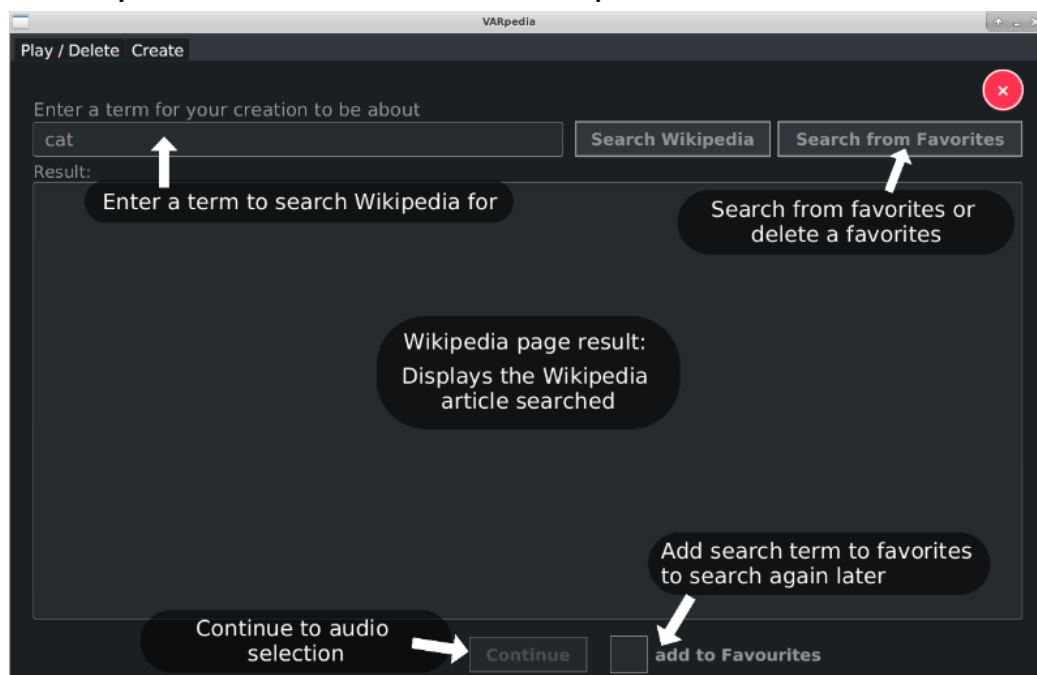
VARpedia

Play / Delete Create

Enter a term for your creation to be about

cat

Search Wikipedia

Search from Favorites

Result:

Enter a term to search Wikipedia for

Search from favorites or delete a favorites

Wikipedia page result:
Displays the Wikipedia article searched

Add search term to favorites to search again later

Continue to audio selection

Continue

add to Favourites